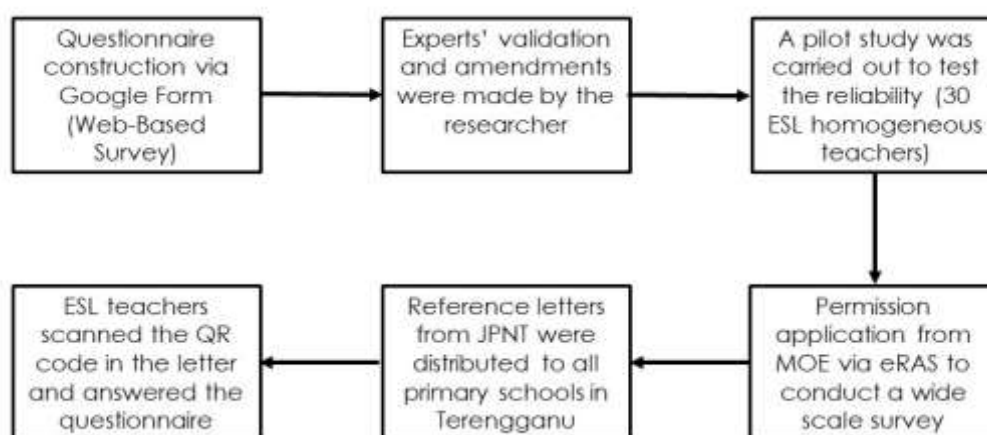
Questionnaire construction via Google Form (Web-Based Survey)

Experts' validation and amendments were made by the researcher

A pilot study was carried out to test the reliability (30 ESL homogeneous teachers)

Permission application from MOE via eRAS to conduct a wide scale survey

Reference letters from JPNT were distributed to all primary schools in Terengganu

ESL teachers scanned the QR code in the letter and answered the questionnaire